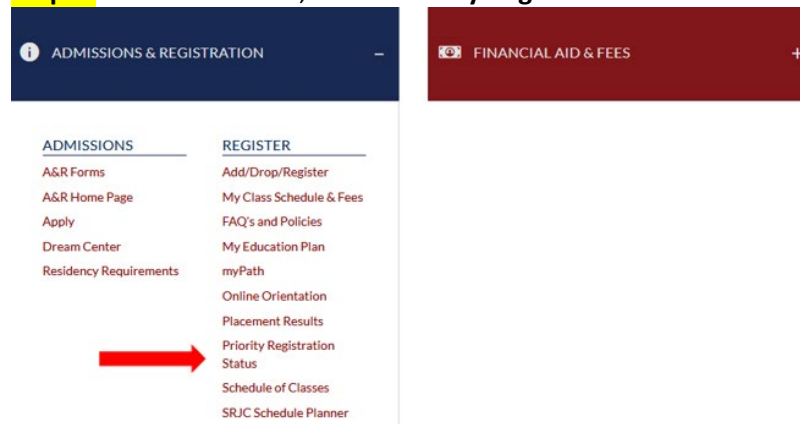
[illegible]

ADMISSIONS & REGISTRATION –

FINANCIAL AID & FEES +

ADMISSIONS
A&R Forms
A&R Home Page
Apply
Dream Center
Residency Requirements

REGISTER
Add/Drop/Register
My Class Schedule & Fees
FAQ's and Policies
My Education Plan
myPath
Online Orientation
Placement Results
Priority Registration Status
Schedule of Classes
SRJC Schedule Planner